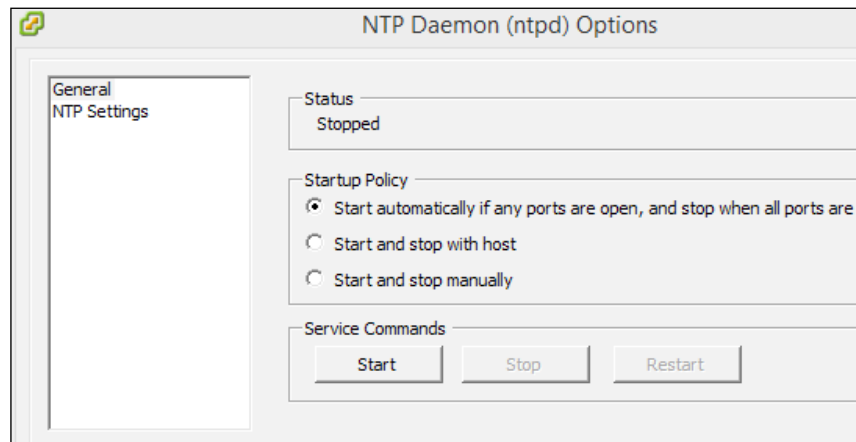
NTP Daemon (ntpd) Options

General
NTP Settings

Status
Stopped

Startup Policy
Start automatically if any ports are open, and stop when all ports are
Start and stop with host
Start and stop manually

Service Commands
Start
Stop
Restart